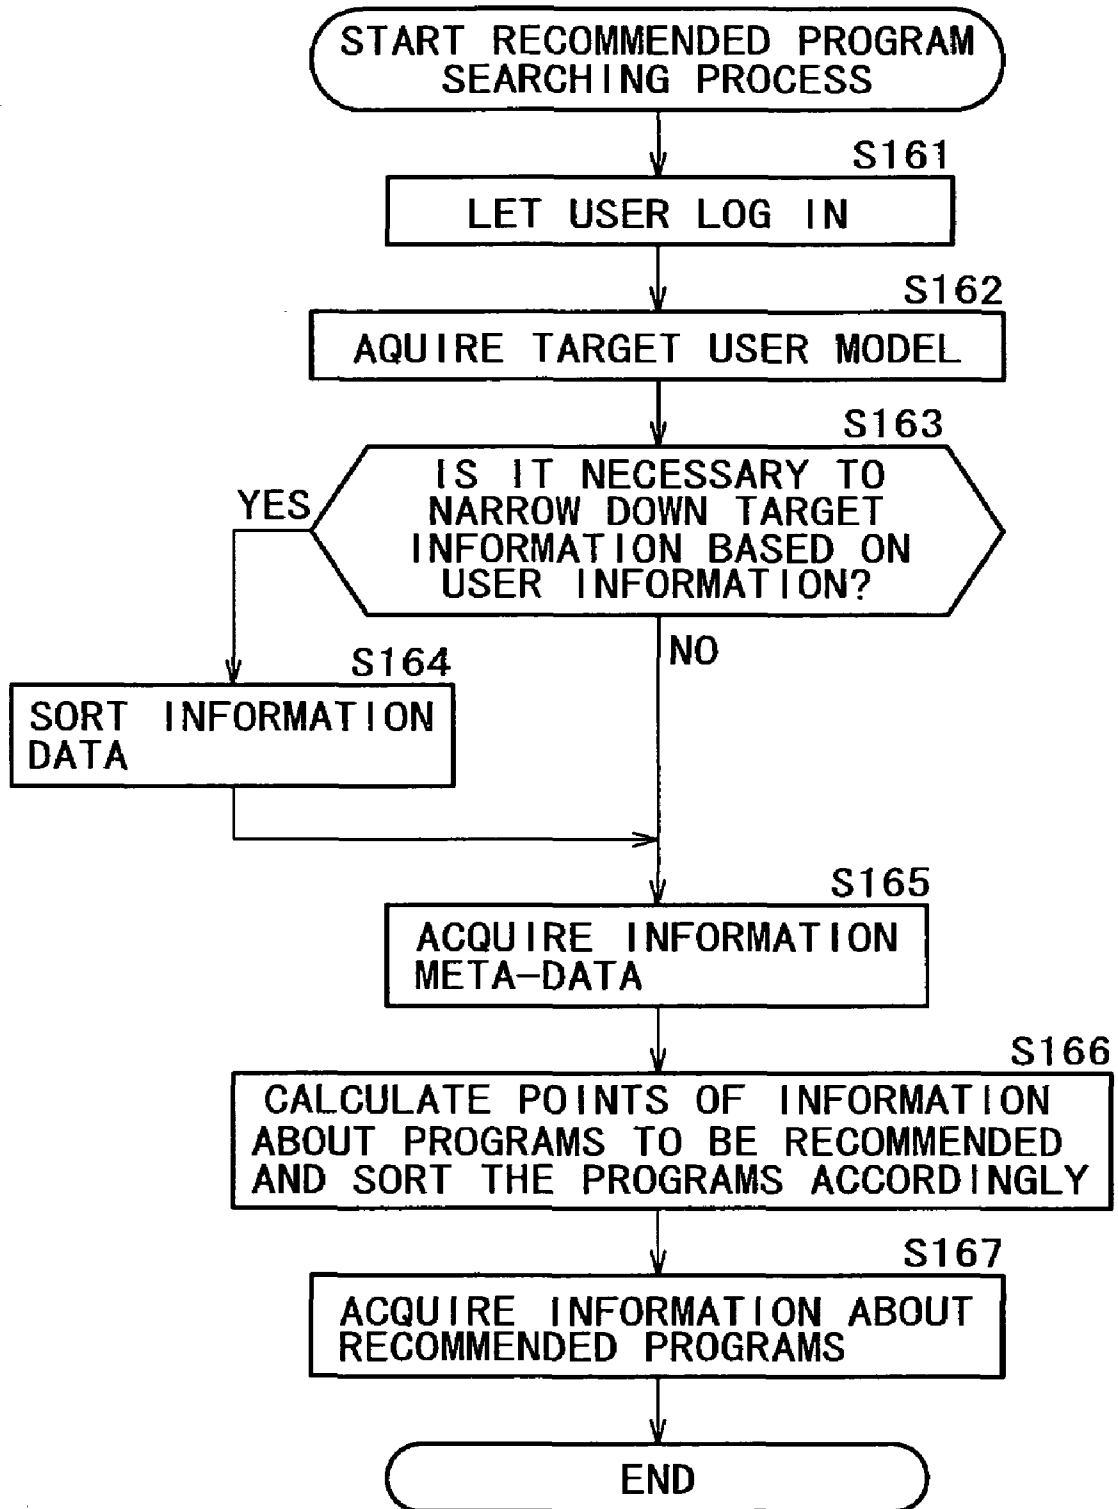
START RECOMMENDED PROGRAM SEARCHING PROCESS

S161

LET USER LOG IN

S162

AQUIRE TARGET USER MODEL

S163

IS IT NECESSARY TO NARROW DOWN TARGET INFORMATION BASED ON USER INFORMATION?

YES

NO

S164

SORT INFORMATION DATA

S165

ACQUIRE INFORMATION META-DATA

S166

CALCULATE POINTS OF INFORMATION ABOUT PROGRAMS TO BE RECOMMENDED AND SORT THE PROGRAMS ACCORDINGLY

S167

ACQUIRE INFORMATION ABOUT RECOMMENDED PROGRAMS

END